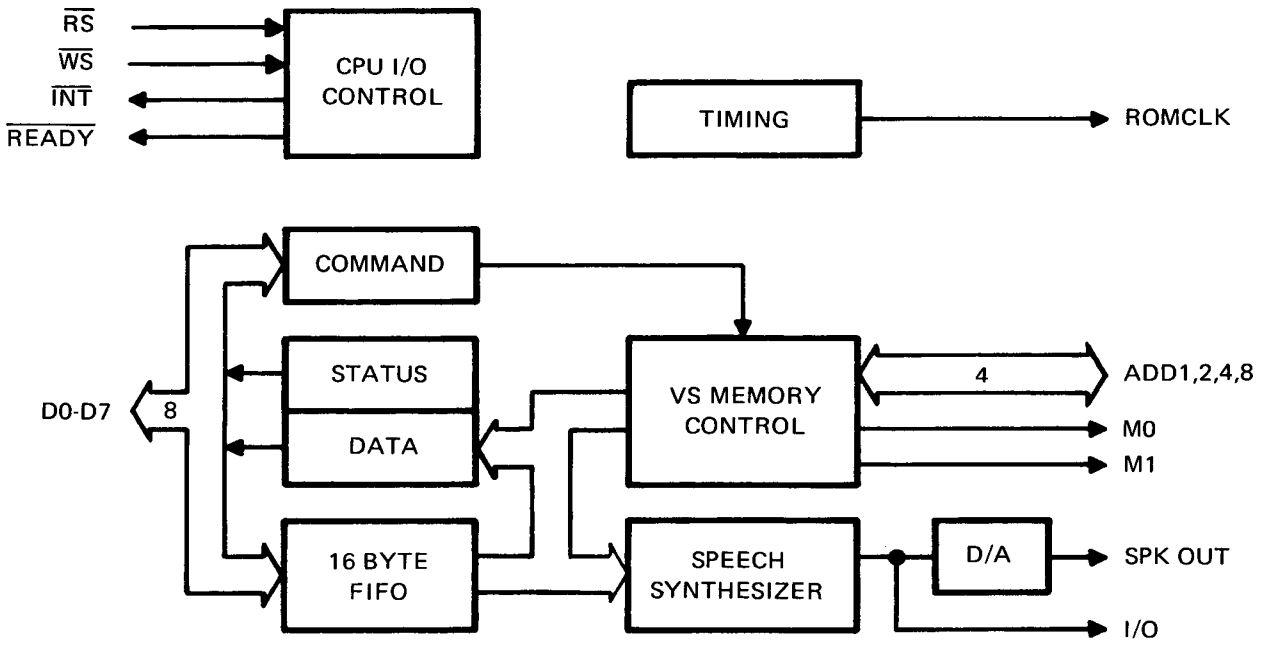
$\overline{RS}$
$\overline{WS}$
$\overline{INT}$
$\overline{READY}$

CPU I/O CONTROL

TIMING

ROMCLK

COMMAND

STATUS

DATA

16 BYTE FIFO

VS MEMORY CONTROL

4

ADD1,2,4,8

M0

M1

D0-D7

8

SPEECH SYNTHESIZER

D/A

SPK OUT

I/O